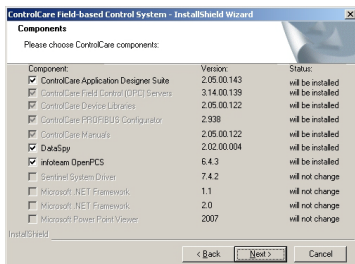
ControlCare Field-based Control System - InstallShield Wizard

Components

Please choose ControlCare components:

| Component: | Version: | Status: |
|---|---|---|
| ControlCare Application Designer Suite | 2.05.00.143 | will be installed |
| ControlCare Field Control (OPC) Servers | 3.14.00.139 | will be installed |
| ControlCare Device Libraries | 2.05.00.122 | will be installed |
| ControlCare PROFIBUS Configurator | 2.938 | will be installed |
| ControlCare Manuals | 2.05.00.122 | will be installed |
| DataSpy | 2.02.00.004 | will be installed |
| infoteam OpenPCS | 6.4.3 | will be installed |
| Sentinel System Driver | 7.4.2 | will not change |
| Microsoft .NET Framework | 1.1 | will not change |
| Microsoft .NET Framework | 2.0 | will not change |
| Microsoft Power Point Viewer | 2007 | will not change |

InstallShield

< Back | Next > | Cancel